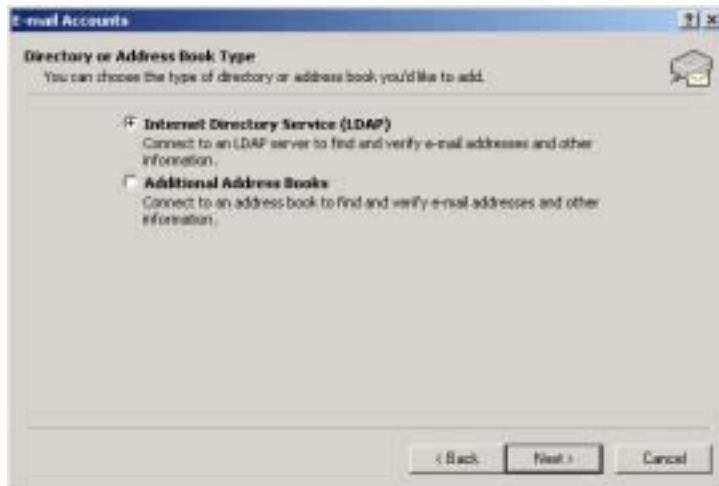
E-mail Accounts

?

Directory or Address Book Type

You can choose the type of directory or address book you'd like to add.

Internet Directory Service (LDAP)

Connect to an LDAP server to find and verify e-mail addresses and other information.

Additional Address Books

Connect to an address book to find and verify e-mail addresses and other information.

< Back

Next >

Cancel